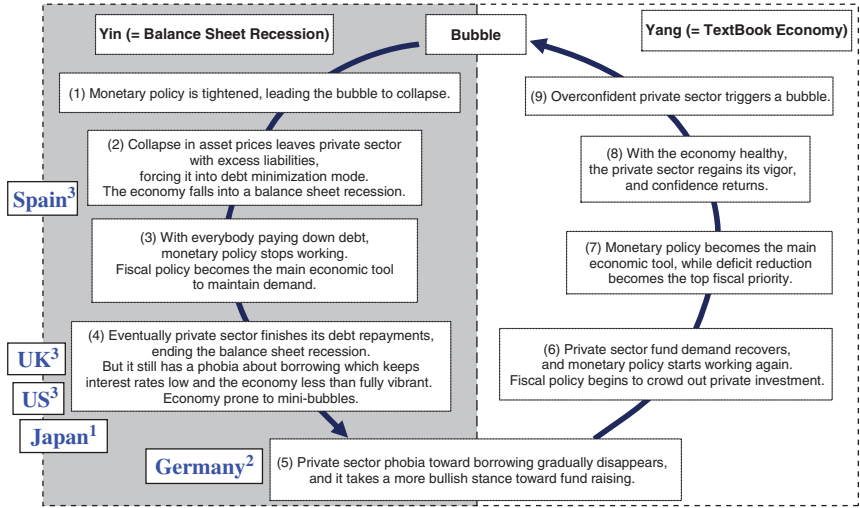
Yin (= Balance Sheet Recession)

Bubble

Yang (= TextBook Economy)

(1) Monetary policy is tightened, leading the bubble to collapse.

(2) Collapse in asset prices leaves private sector with excess liabilities, forcing it into debt minimization mode. The economy falls into a balance sheet recession.

Spain$^3$

(3) With everybody paying down debt, monetary policy stops working. Fiscal policy becomes the main economic tool to maintain demand.

(4) Eventually private sector finishes its debt repayments, ending the balance sheet recession. But it still has a phobia about borrowing which keeps interest rates low and the economy less than fully vibrant. Economy prone to mini-bubbles.

UK$^3$

US$^3$

Japan$^1$

Germany$^2$

(5) Private sector phobia toward borrowing gradually disappears, and it takes a more bullish stance toward fund raising.

(6) Private sector fund demand recovers, and monetary policy starts working again. Fiscal policy begins to crowd out private investment.

(7) Monetary policy becomes the main economic tool, while deficit reduction becomes the top fiscal priority.

(8) With the economy healthy, the private sector regains its vigor, and confidence returns.

(9) Overconfident private sector triggers a bubble.